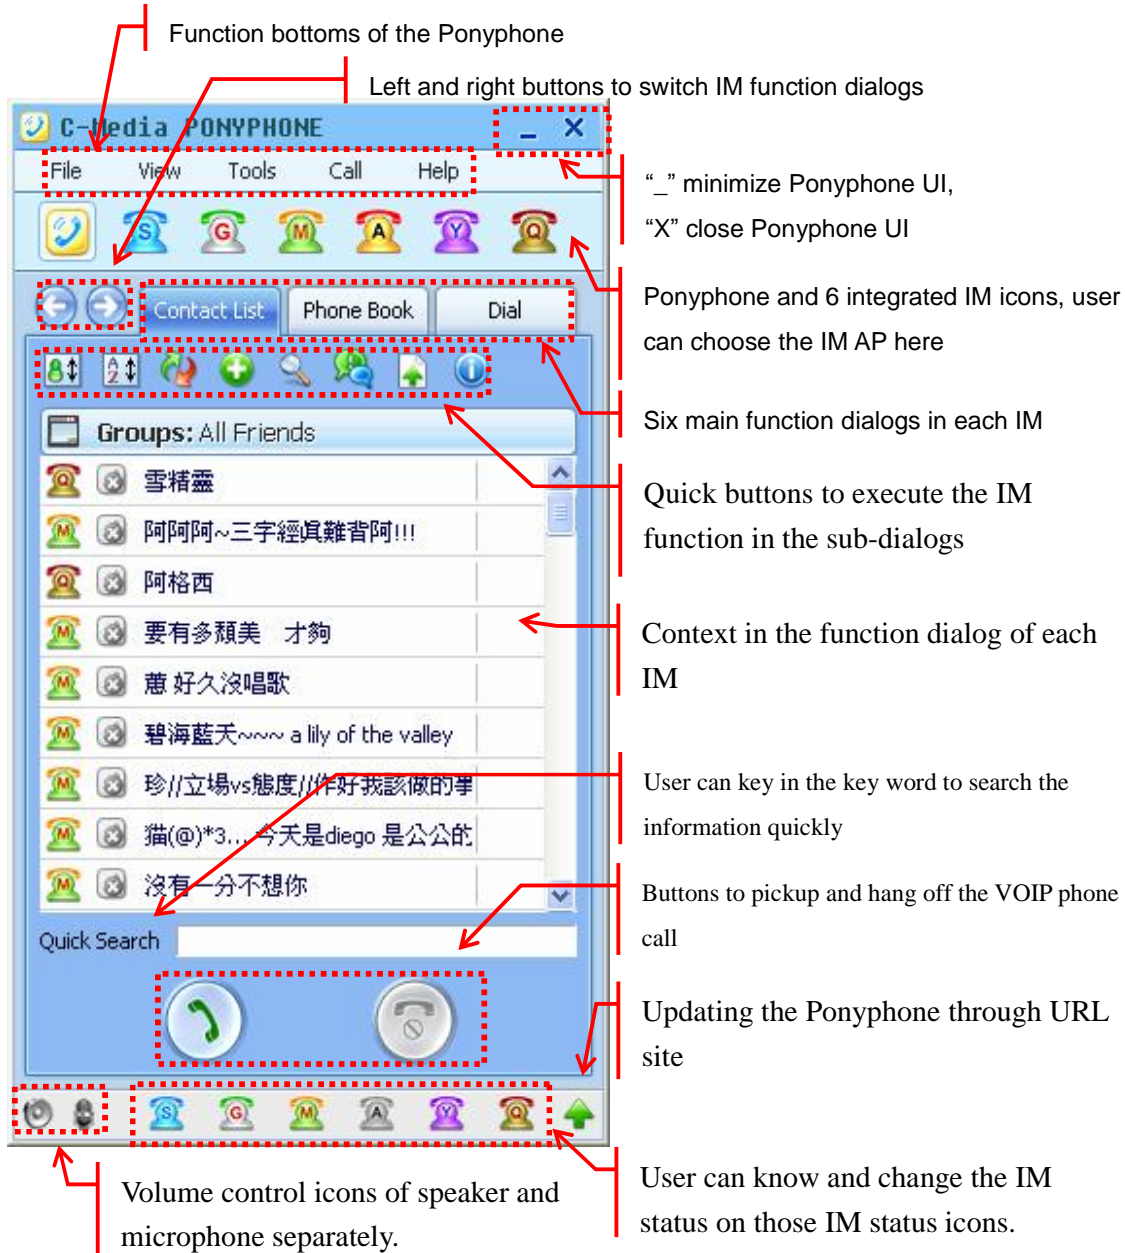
Function bottoms of the Ponyphone

Left and right buttons to switch IM function dialogs

C-Media PONYPHONE

File View Tools Call Help

"_" minimize Ponyphone UI,

"X" close Ponyphone UI

S G M A Y Q

Ponyphone and 6 integrated IM icons, user can choose the IM AP here

Contact List Phone Book Dial

Six main function dialogs in each IM

Groups: All Friends

Quick buttons to execute the IM function in the sub-dialogs

雪精靈

阿阿阿~三字經眞難背阿!!!

阿格西

要有多頹美 才夠

蒽 好久沒唱歌

Context in the function dialog of each IM

碧海藍天~~~ a lily of the valley

珍//立場vs態度//作好我該做的事

User can key in the key word to search the information quickly

猫(@)*3...今天是diego 是公公的

沒有一分不想你

Buttons to pickup and hang off the VOIP phone call

Quick Search

Updating the Ponyphone through URL site

S G M A Y Q

Volume control icons of speaker and microphone separately.

User can know and change the IM status on those IM status icons.